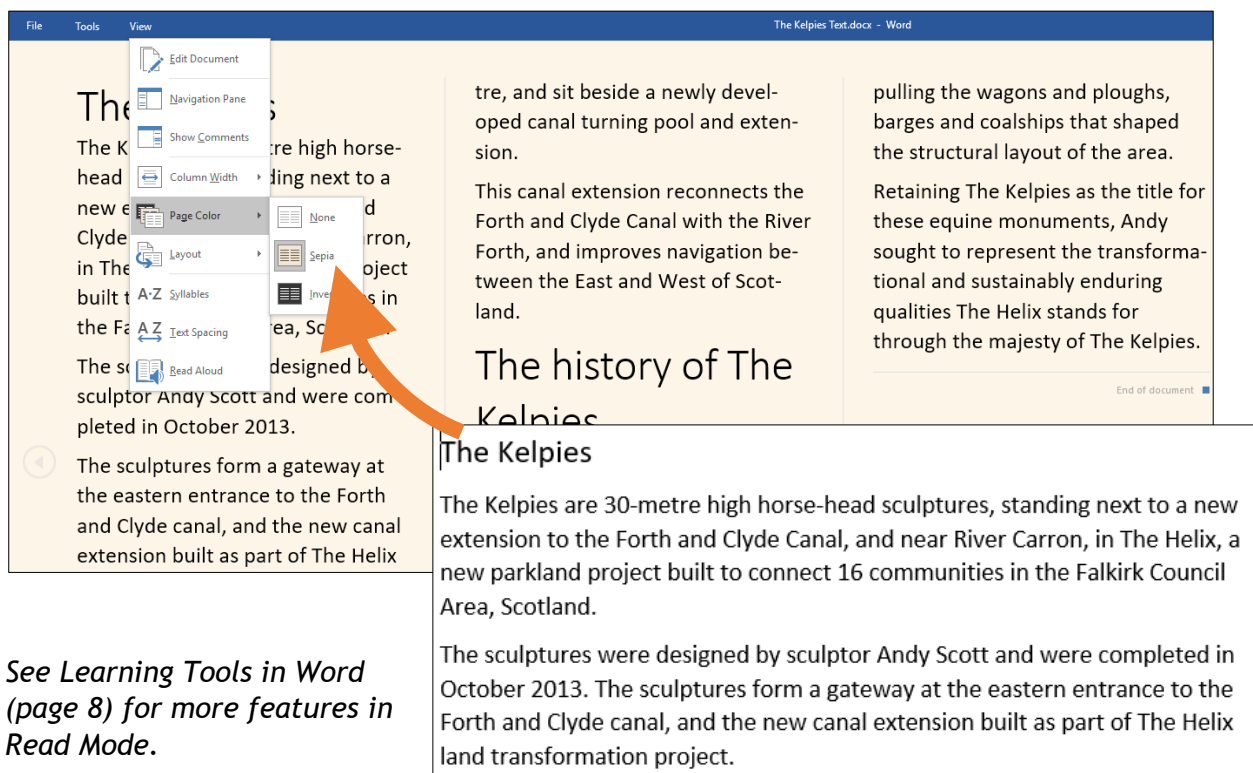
File Tools View The Kelpies Text.docx - Word

Edit Document
Navigation Pane
Show Comments
Column Width
Page Color
Layout
Syllables
Text Spacing
Read Aloud

None
Sepia
Inve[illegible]

The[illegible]s

The K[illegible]tre high horse-head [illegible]ding next to a new e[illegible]d Clyde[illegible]rron, in The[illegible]oject built t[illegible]s in the Fa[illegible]rea, Sc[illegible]

The sc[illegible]designed b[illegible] sculptor Andy Scott and were com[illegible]pleted in October 2013.

The sculptures form a gateway at the eastern entrance to the Forth and Clyde canal, and the new canal extension built as part of The Helix

tre, and sit beside a newly developed canal turning pool and extension.

This canal extension reconnects the Forth and Clyde Canal with the River Forth, and improves navigation between the East and West of Scotland.

The history of The Kelpies

pulling the wagons and ploughs, barges and coalships that shaped the structural layout of the area.

Retaining The Kelpies as the title for these equine monuments, Andy sought to represent the transformational and sustainably enduring qualities The Helix stands for through the majesty of The Kelpies.

End of document

The Kelpies

The Kelpies are 30-metre high horse-head sculptures, standing next to a new extension to the Forth and Clyde Canal, and near River Carron, in The Helix, a new parkland project built to connect 16 communities in the Falkirk Council Area, Scotland.

The sculptures were designed by sculptor Andy Scott and were completed in October 2013. The sculptures form a gateway at the eastern entrance to the Forth and Clyde canal, and the new canal extension built as part of The Helix land transformation project.

See Learning Tools in Word (page 8) for more features in Read Mode.